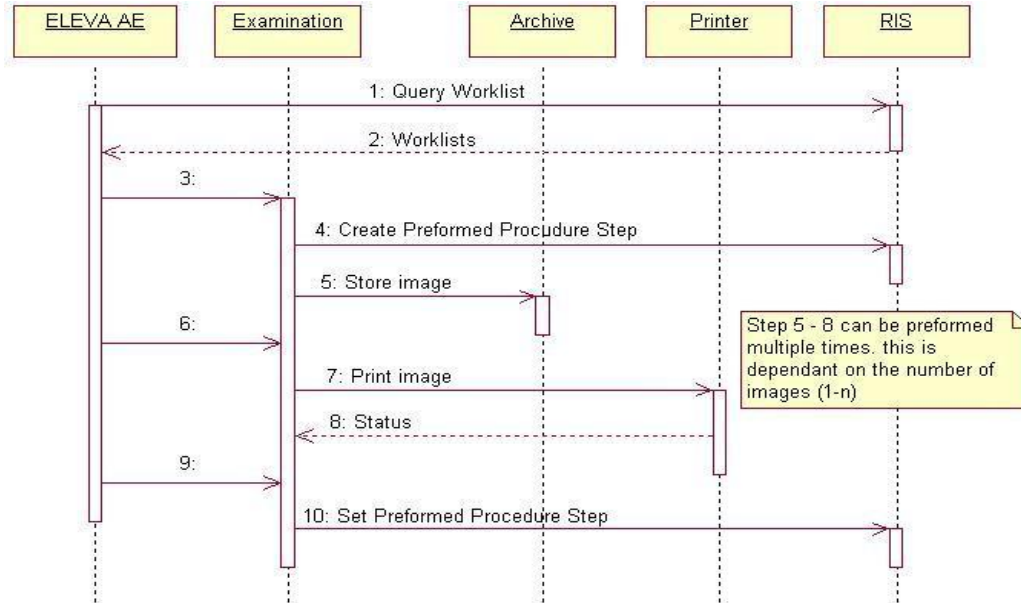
ELEVA AE

Examination

Archive

Printer

RIS

1: Query Worklist

2: Worklists

3:

4: Create Preformed Procudure Step

5: Store image

Step 5 - 8 can be preformed multiple times. this is dependant on the number of images (1-n)

6:

7: Print image

8: Status

9:

10: Set Preformed Procedure Step